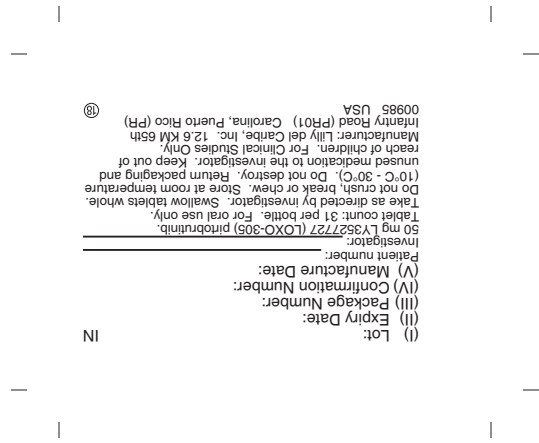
(I) Lot: IN
(II) Expiry Date:
(III) Package Number:
(IV) Confirmation Number:
(V) Manufacture Date:

Patient number:
Investigator:
50 mg LY3527727 (LOXO-305) pirtobrutinib.
Tablet count: 31 per bottle. For oral use only.
Take as directed by investigator. Swallow tablets whole.
Do not crush, break or chew. Store at room temperature (10°C - 30°C). Do not destroy. Return packaging and unused medication to the investigator. Keep out of reach of children. For Clinical Studies Only.
Manufacturer: Lilly del Caribe, Inc. 12.6 KM 65th Infantry Road (PR01) Carolina, Puerto Rico (PR) 00985 USA

18